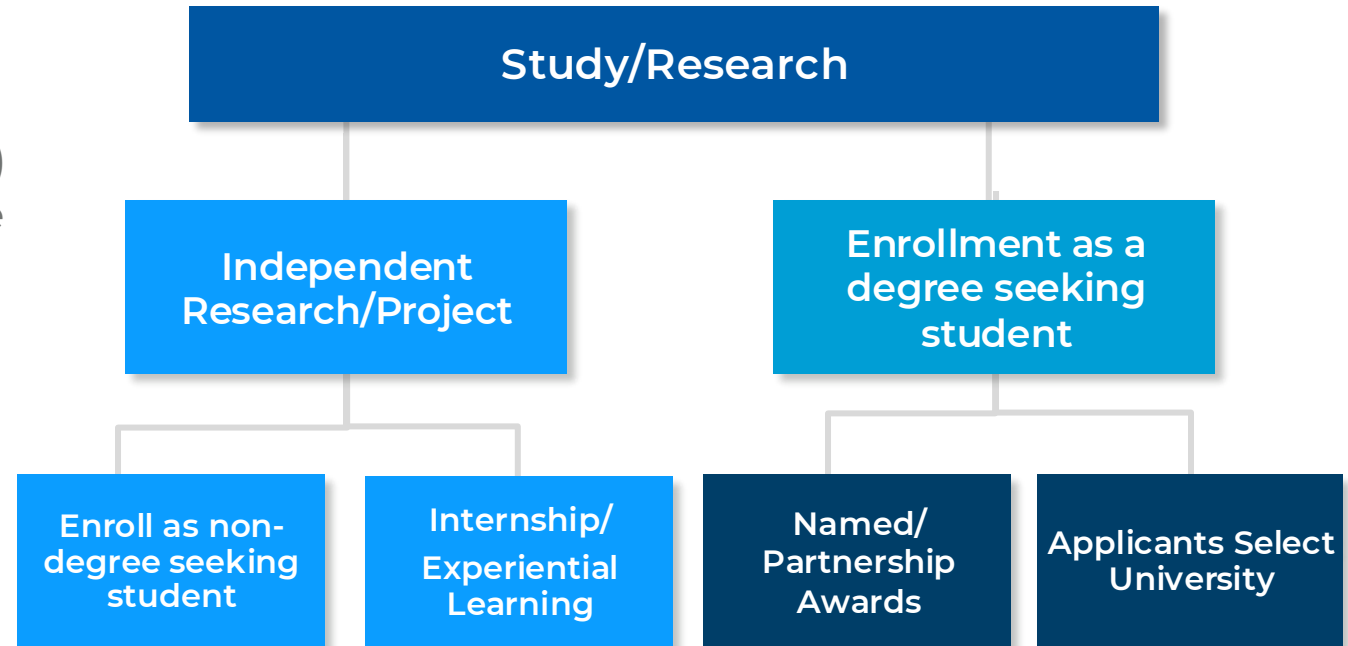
Study/Research

Independent Research/Project

Enrollment as a degree seeking student

Enroll as non-degree seeking student

Internship/ Experiential Learning

Named/ Partnership Awards

Applicants Select University